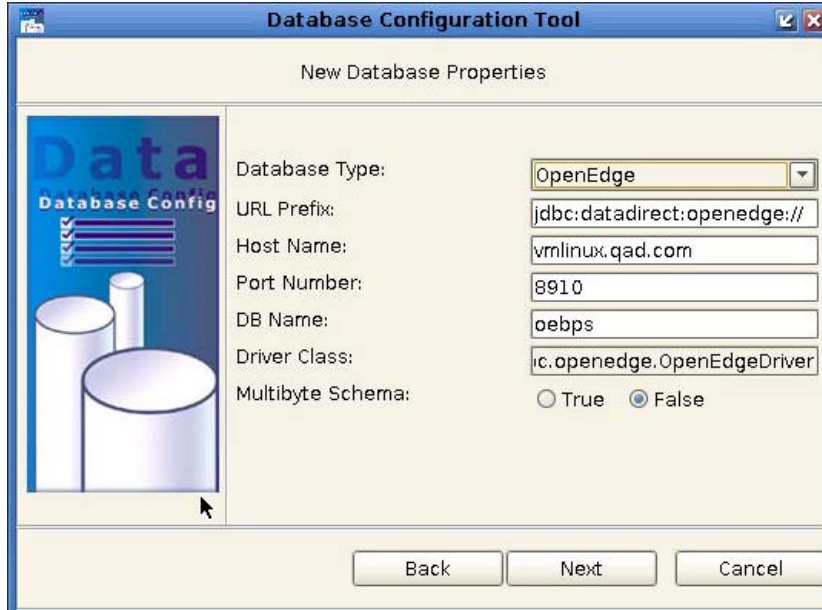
Database Configuration Tool

New Database Properties

Data
Database Config

Database Type: OpenEdge
URL Prefix: jdbc:datadirect:openedge://
Host Name: vmlinux.qad.com
Port Number: 8910
DB Name: oebps
Driver Class: c.openedge.OpenEdgeDriver
Multibyte Schema: True False

Back Next Cancel